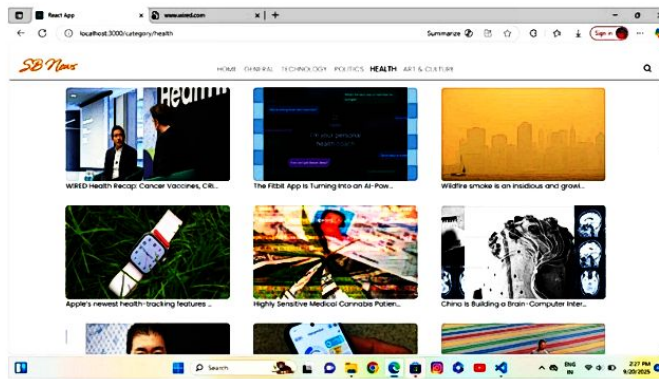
React App
www.wired.com
localhost:3000/category/health
Summarize
Sign in

SB News
HOME GENERAL TECHNOLOGY POLITICS HEALTH ART & CULTURE

Health
WIRED Health Recap: Cancer Vaccines, CRI...

I'm your personal health coach
The Fitbit App Is Turning Into an AI-Pow...

Wildfire smoke is an insidious and growi...

Apple's newest health-tracking features ...

Highly Sensitive Medical Cannabis Patien...

China Is Building a Brain-Computer Inter...

Search
ENG IN
2:27 PM
9/20/2025